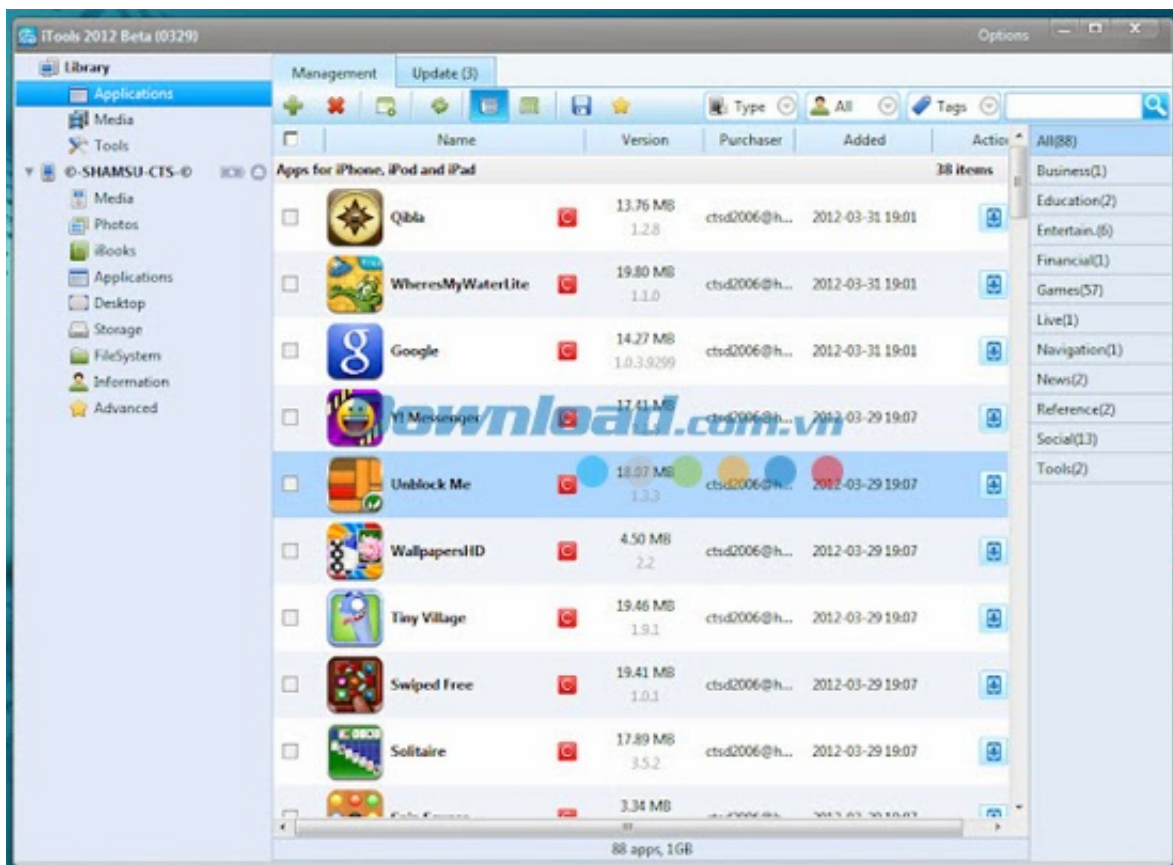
iTools 2012 Beta (0329)

Options

Library
Applications
Media
Tools
©-SHAMSU-CTS-©
Media
Photos
iBooks
Applications
Desktop
Storage
FileSystem
Information
Advanced

Management
Update (3)

Type
All
Tags

| | Name | | Version | Purchaser | Added | Actio |
|---|---|---|---|---|---|---|
| Apps for iPhone, iPod and iPad | | | | | | 38 items |
| | Qibla | | 13.76 MB 1.2.8 | ctsd2006@h... | 2012-03-31 19:01 | |
| | WheresMyWaterLite | | 19.80 MB 1.1.0 | ctsd2006@h... | 2012-03-31 19:01 | |
| | Google | | 14.27 MB 1.0.3.9299 | ctsd2006@h... | 2012-03-31 19:01 | |
| | Y! Messenger | | 17.41 MB | ctsd2006@h... | 2012-03-29 19:07 | |
| | Unblock Me | | 18.07 MB 1.3.3 | ctsd2006@h... | 2012-03-29 19:07 | |
| | WallpapersHD | | 4.50 MB 2.2 | ctsd2006@h... | 2012-03-29 19:07 | |
| | Tiny Village | | 19.46 MB 1.9.1 | ctsd2006@h... | 2012-03-29 19:07 | |
| | Swiped Free | | 19.41 MB 1.0.1 | ctsd2006@h... | 2012-03-29 19:07 | |
| | Solitaire | | 17.89 MB 3.5.2 | ctsd2006@h... | 2012-03-29 19:07 | |
| | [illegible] | | 3.34 MB | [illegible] | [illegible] | |

88 apps, 1GB

All(88)
Business(1)
Education(2)
Entertain.(6)
Financial(1)
Games(57)
Live(1)
Navigation(1)
News(2)
Reference(2)
Social(13)
Tools(2)

Download.com.vn